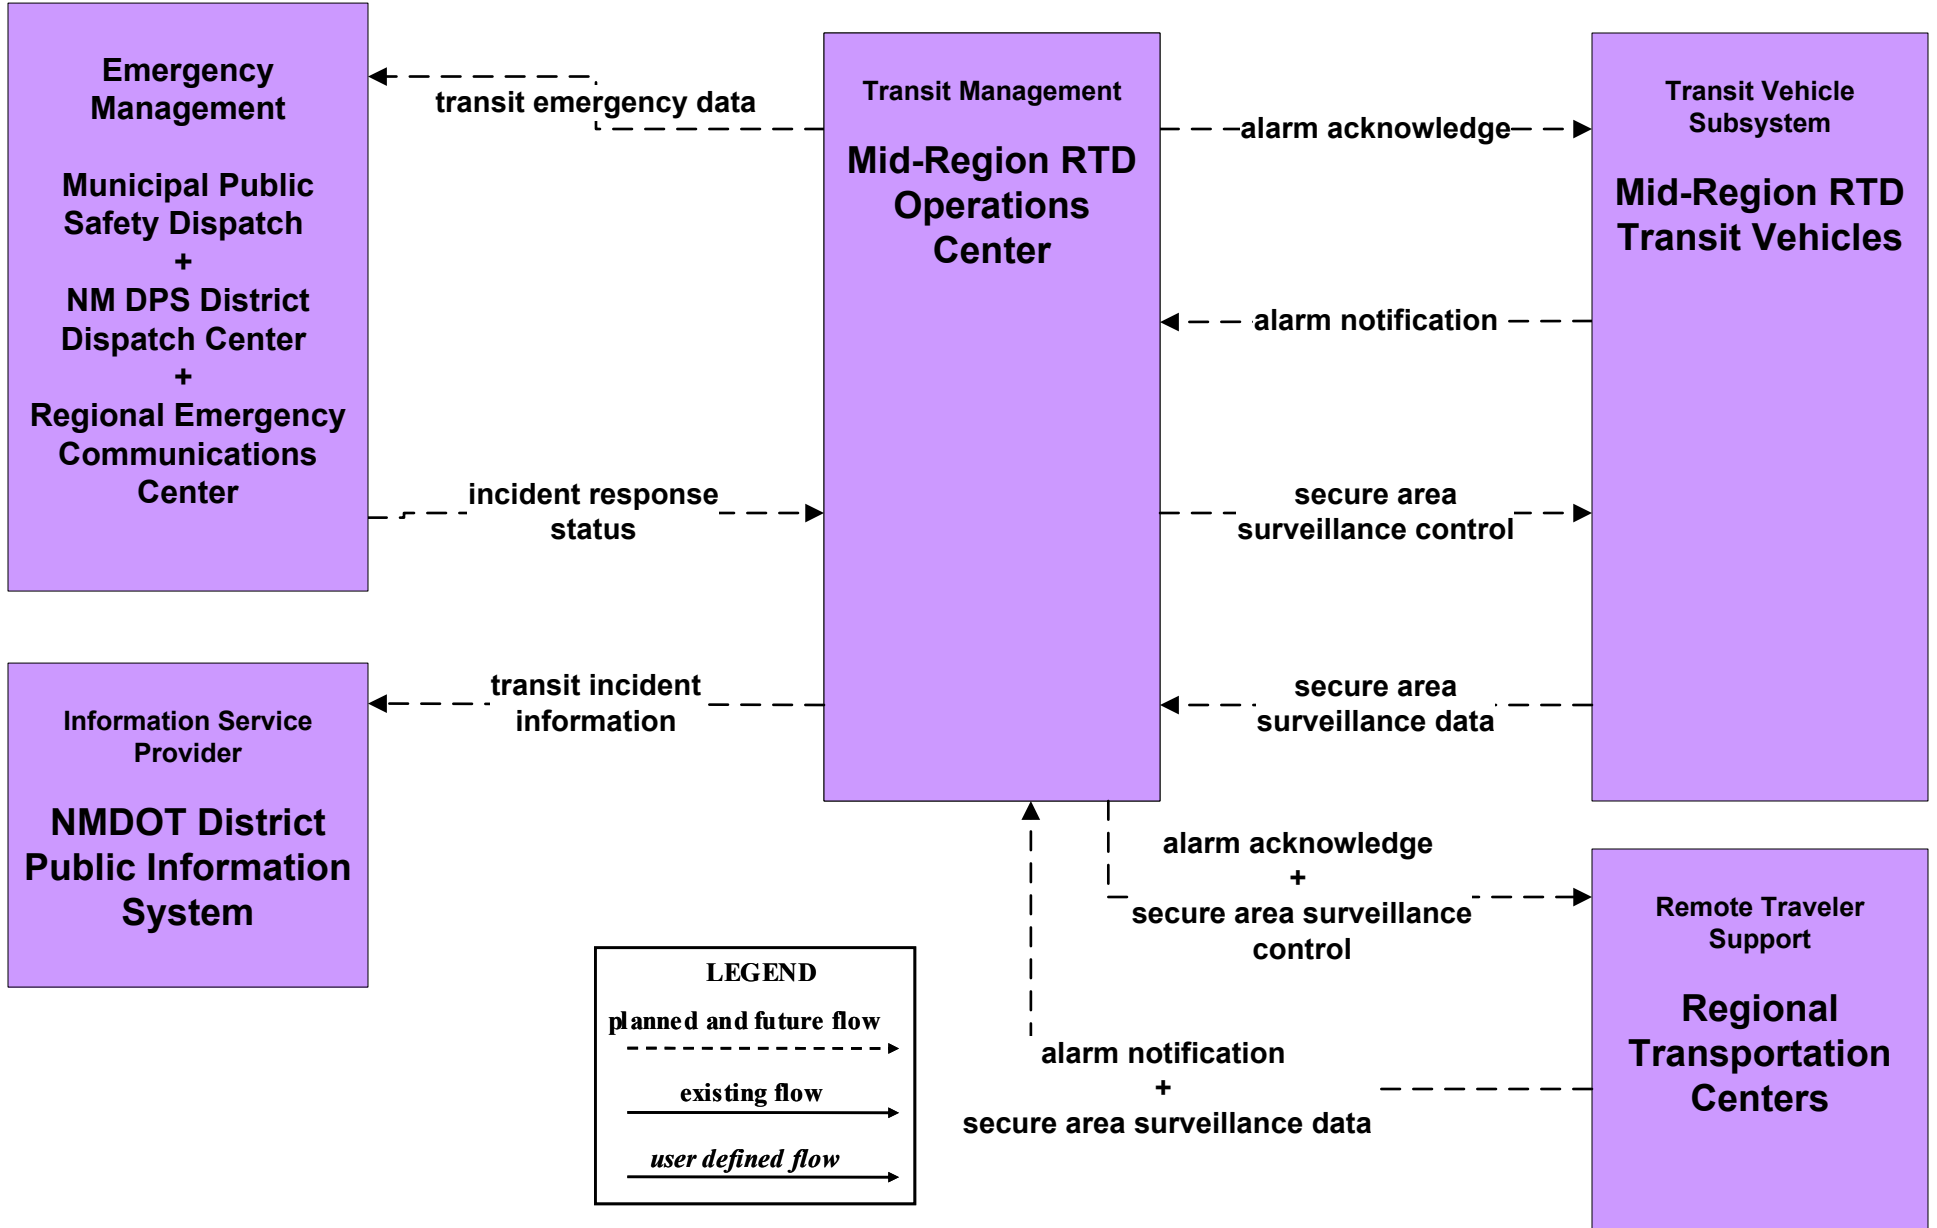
Emergency Management

Municipal Public Safety Dispatch
+
NM DPS District Dispatch Center
+
Regional Emergency Communications Center

transit emergency data

Transit Management

Mid-Region RTD Operations Center

alarm acknowledge

Transit Vehicle Subsystem

Mid-Region RTD Transit Vehicles

alarm notification

incident response status

secure area surveillance control

Information Service Provider

NMDOT District Public Information System

transit incident information

secure area surveillance data

alarm acknowledge
+
secure area surveillance control

Remote Traveler Support

Regional Transportation Centers

LEGEND

planned and future flow

existing flow

user defined flow

alarm notification
+
secure area surveillance data